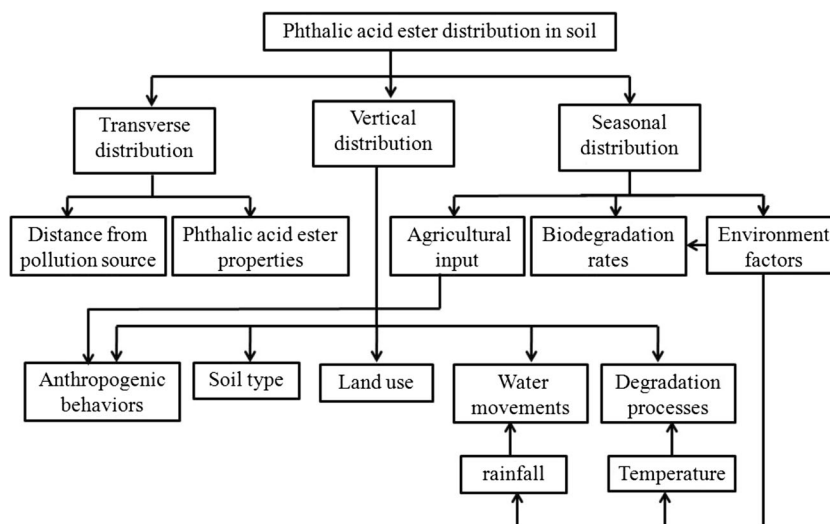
Phthalic acid ester distribution in soil

Transverse distribution

Vertical distribution

Seasonal distribution

Distance from pollution source

Phthalic acid ester properties

Agricultural input

Biodegradation rates

Environment factors

Anthropogenic behaviors

Soil type

Land use

Water movements

Degradation processes

rainfall

Temperature